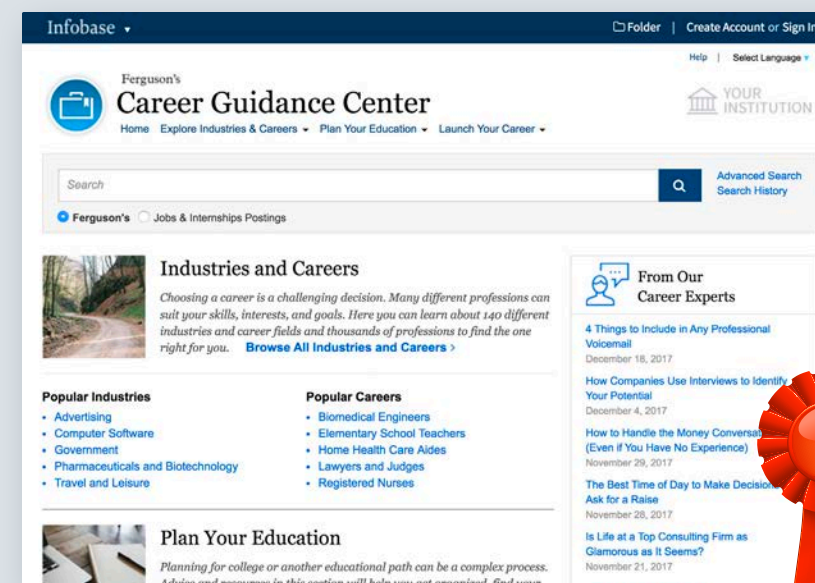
Infobase ▾

Folder | Create Account or Sign In

Help | Select Language ▾

Ferguson's
Career Guidance Center

Home Explore Industries & Careers ▾ Plan Your Education ▾ Launch Your Career ▾

YOUR INSTITUTION

Search

Advanced Search
Search History

Ferguson's Jobs & Internships Postings

Industries and Careers

Choosing a career is a challenging decision. Many different professions can suit your skills, interests, and goals. Here you can learn about 140 different industries and career fields and thousands of professions to find the one right for you. Browse All Industries and Careers ›

Popular Industries
• Advertising
• Computer Software
• Government
• Pharmaceuticals and Biotechnology
• Travel and Leisure

Popular Careers
• Biomedical Engineers
• Elementary School Teachers
• Home Health Care Aides
• Lawyers and Judges
• Registered Nurses

Plan Your Education

Planning for college or another educational path can be a complex process. Advice and resources in this section will help you get organized, find your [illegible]

From Our Career Experts

4 Things to Include in Any Professional Voicemail
December 18, 2017

How Companies Use Interviews to Identify Your Potential
December 4, 2017

How to Handle the Money Conversa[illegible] (Even if You Have No Experience)
November 29, 2017

The Best Time of Day to Make Decisio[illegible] Ask for a Raise
November 28, 2017

Is Life at a Top Consulting Firm as Glamorous as It Seems?
November 21, 2017